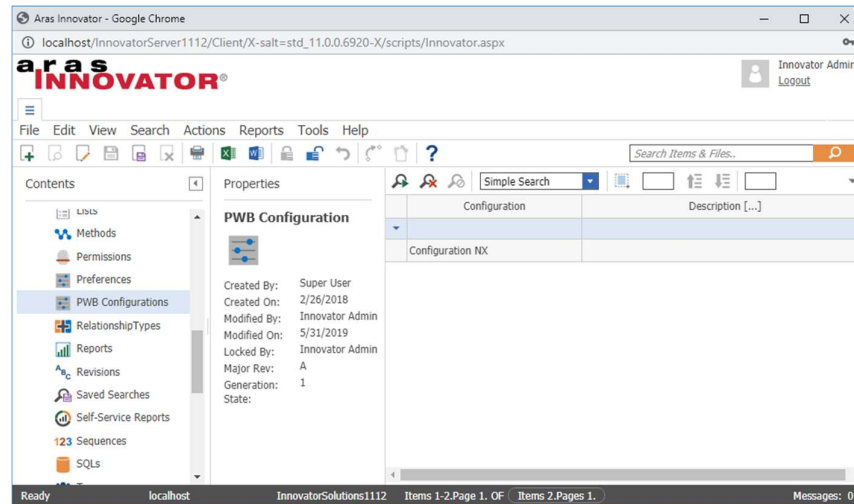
Aras Innovator - Google Chrome

localhost/InnovatorServer1112/Client/X-salt=std_11.0.0.6920-X/scripts/Innovator.aspx

aras INNOVATOR®

Innovator Admin
Logout

File Edit View Search Actions Reports Tools Help

Search Items & Files..

Contents

Lists
Methods
Permissions
Preferences
PWB Configurations
RelationshipTypes
Reports
Revisions
Saved Searches
Self-Service Reports
Sequences
SQLs

Properties

PWB Configuration

Created By: Super User
Created On: 2/26/2018
Modified By: Innovator Admin
Modified On: 5/31/2019
Locked By: Innovator Admin
Major Rev: A
Generation: 1
State:

Simple Search

| Configuration | Description [...] |
|---|---|
| Configuration NX | |

Ready localhost InnovatorSolutions1112 Items 1-2.Page 1. OF Items 2.Pages 1. Messages: 0